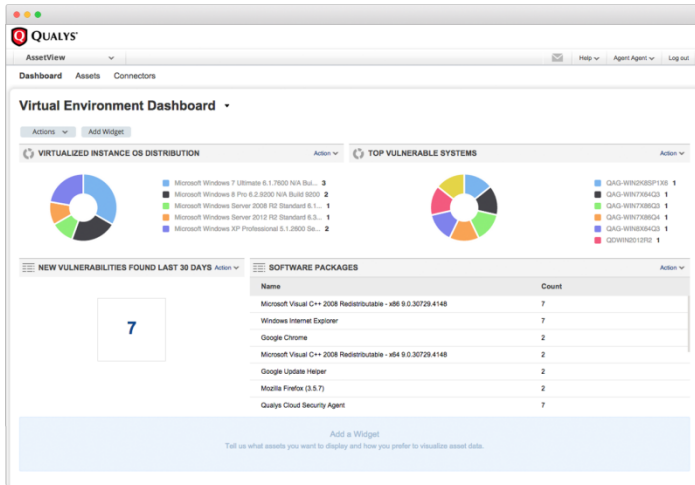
QUALYS®

AssetView

Help Agent Agent Log out

Dashboard Assets Connectors

Virtual Environment Dashboard

Actions Add Widget

VIRTUALIZED INSTANCE OS DISTRIBUTION Action

Microsoft Windows 7 Ultimate 6.1.7600 N/A Bui... 3
Microsoft Windows 8 Pro 6.2.9200 N/A Build 9200 2
Microsoft Windows Server 2008 R2 Standard 6.1... 1
Microsoft Windows Server 2012 R2 Standard 6.3... 1
Microsoft Windows XP Professional 5.1.2600 Se... 2

TOP VULNERABLE SYSTEMS Action

QAG-WIN2K8SP1X6 1
QAG-WIN7X64Q3 1
QAG-WIN7X86Q3 1
QAG-WIN7X86Q4 1
QAG-WIN8X64Q3 1
QDWIN2012R2 1

NEW VULNERABILITIES FOUND LAST 30 DAYS Action

7

SOFTWARE PACKAGES Action

| Name | Count |
|---|---|
| Microsoft Visual C++ 2008 Redistributable - x86 9.0.30729.4148 | 7 |
| Windows Internet Explorer | 7 |
| Google Chrome | 2 |
| Microsoft Visual C++ 2008 Redistributable - x64 9.0.30729.4148 | 2 |
| Google Update Helper | 2 |
| Mozilla Firefox (3.5.7) | 2 |
| Qualys Cloud Security Agent | 7 |

Add a Widget
Tell us what assets you want to display and how you prefer to visualize asset data.